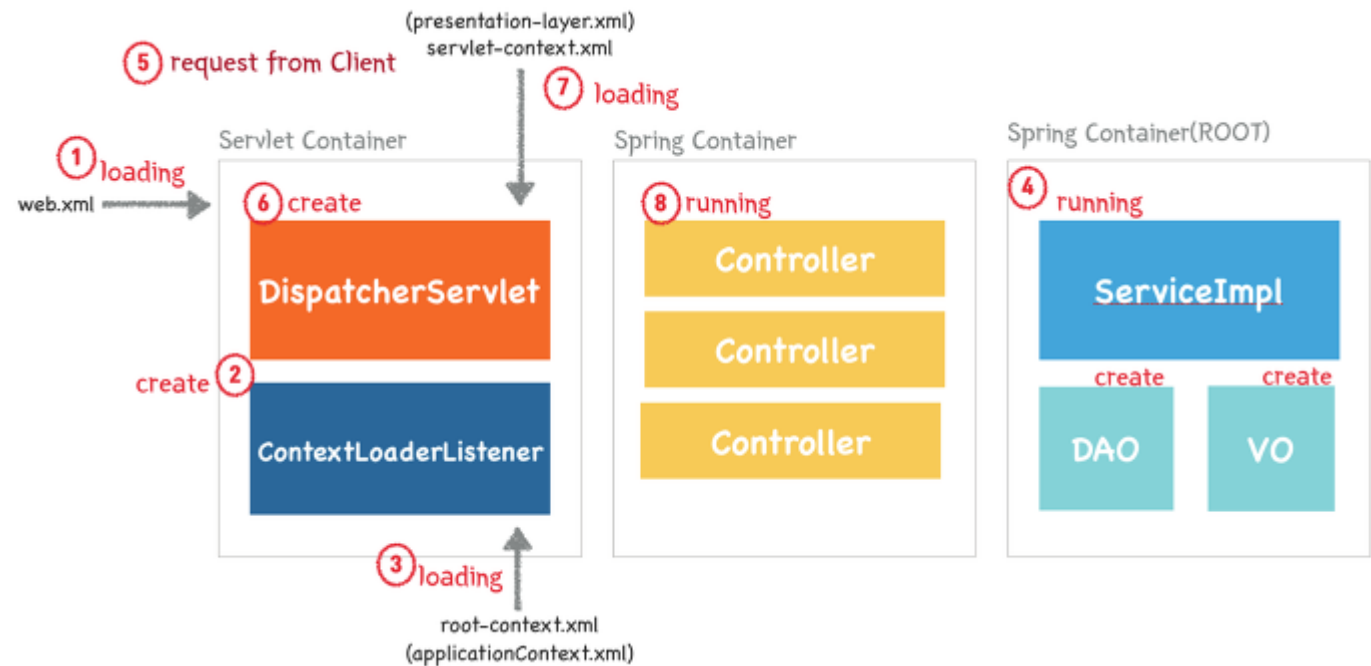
(presentation-layer.xml)
servlet-context.xml

5 request from Client

7 loading

Servlet Container

Spring Container

Spring Container(ROOT)

1 loading

web.xml

6 create

DispatcherServlet

create 2

ContextLoaderListener

3 loading

root-context.xml
(applicationContext.xml)

8 running

Controller

Controller

Controller

4 running

ServiceImpl

create

create

DAO

VO